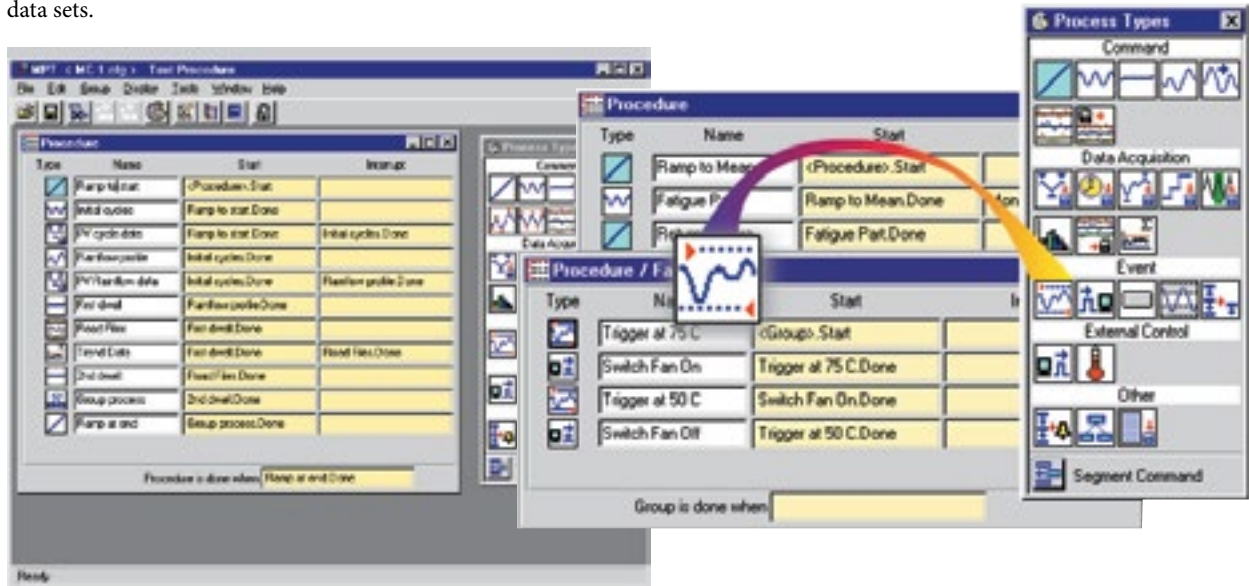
data sets.

MPT <MC 1.cfg> Test Procedure

File Edit Group Display Tools Window Help

Procedure

| Type | Name | Start | Interrupt |
|---|---|---|---|
| | Ramp to start | <Procedure>.Start | |
| | Initial cycles | Ramp to start.Done | |
| | PV cycle data | Ramp to start.Done | Initial cycles.Done |
| | Rainflow profile | Initial cycles.Done | |
| | PV Rainflow data | Initial cycles.Done | Rainflow profile.Done |
| | First dwell | Rainflow profile.Done | |
| | Road Files | First dwell.Done | |
| | Trend Data | First dwell.Done | Road Files.Done |
| | 2nd dwell | Road Files.Done | |
| | Group process | 2nd dwell.Done | |
| | Ramp at end | Group process.Done | |

Procedure is done when: Ramp at end.Done

Ready

Procedure

| Type | Name | Start |
|---|---|---|
| | Ramp to Mean | <Procedure>.Start |
| | Fatigue P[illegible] | Ramp to Mean.Done |
| | Ret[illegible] | Fatigue Part.Done |

Procedure / Fa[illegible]

| Type | Na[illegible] | Start |
|---|---|---|
| | Trigger at 75 C | <Group>.Start |
| | Switch Fan On | Trigger at 75 C.Done |
| | Trigger at 50 C | Switch Fan On.Done |
| | Switch Fan Off | Trigger at 50 C.Done |

Group is done when

Process Types

Command

Data Acquisition

Event

External Control

Other

Segment Command